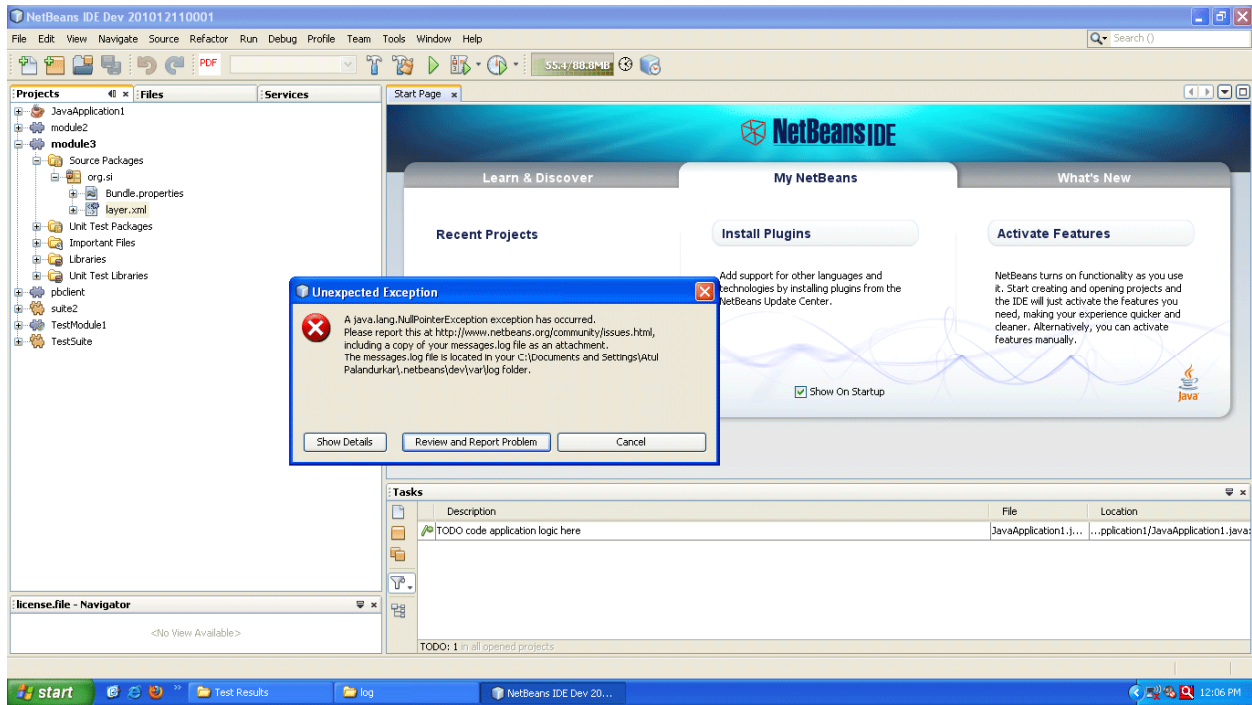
NetBeans IDE Dev 201012110001

File Edit View Navigate Source Refactor Run Debug Profile Team Tools Window Help

Search ()

PDF

55.4/88.8MB

Projects | Files | Services

JavaApplication1
module2
module3
Source Packages
org.si
Bundle.properties
layer.xml
Unit Test Packages
Important Files
Libraries
Unit Test Libraries
pbclient
suite2
TestModule1
TestSuite

Start Page

NetBeans IDE

Learn & Discover | My NetBeans | What's New

Recent Projects

Install Plugins

Add support for other languages and technologies by installing plugins from the NetBeans Update Center.

Activate Features

NetBeans turns on functionality as you use it. Start creating and opening projects and the IDE will just activate the features you need, making your experience quicker and cleaner. Alternatively, you can activate features manually.

Show On Startup

Java

Unexpected Exception

A java.lang.NullPointerException exception has occurred.
Please report this at http://www.netbeans.org/community/issues.html, including a copy of your messages.log file as an attachment.
The messages.log file is located in your C:\Documents and Settings\Atul Palandurkar\.netbeans\dev\var\log folder.

Show Details | Review and Report Problem | Cancel

Tasks

| Description | File | Location |
|---|---|---|
| TODO code application logic here | JavaApplication1.j... | ...pplication1/JavaApplication1.java |

TODO: 1 in all opened projects

license.file - Navigator

<No View Available>

start | Test Results | log | NetBeans IDE Dev 20... | 12:06 PM